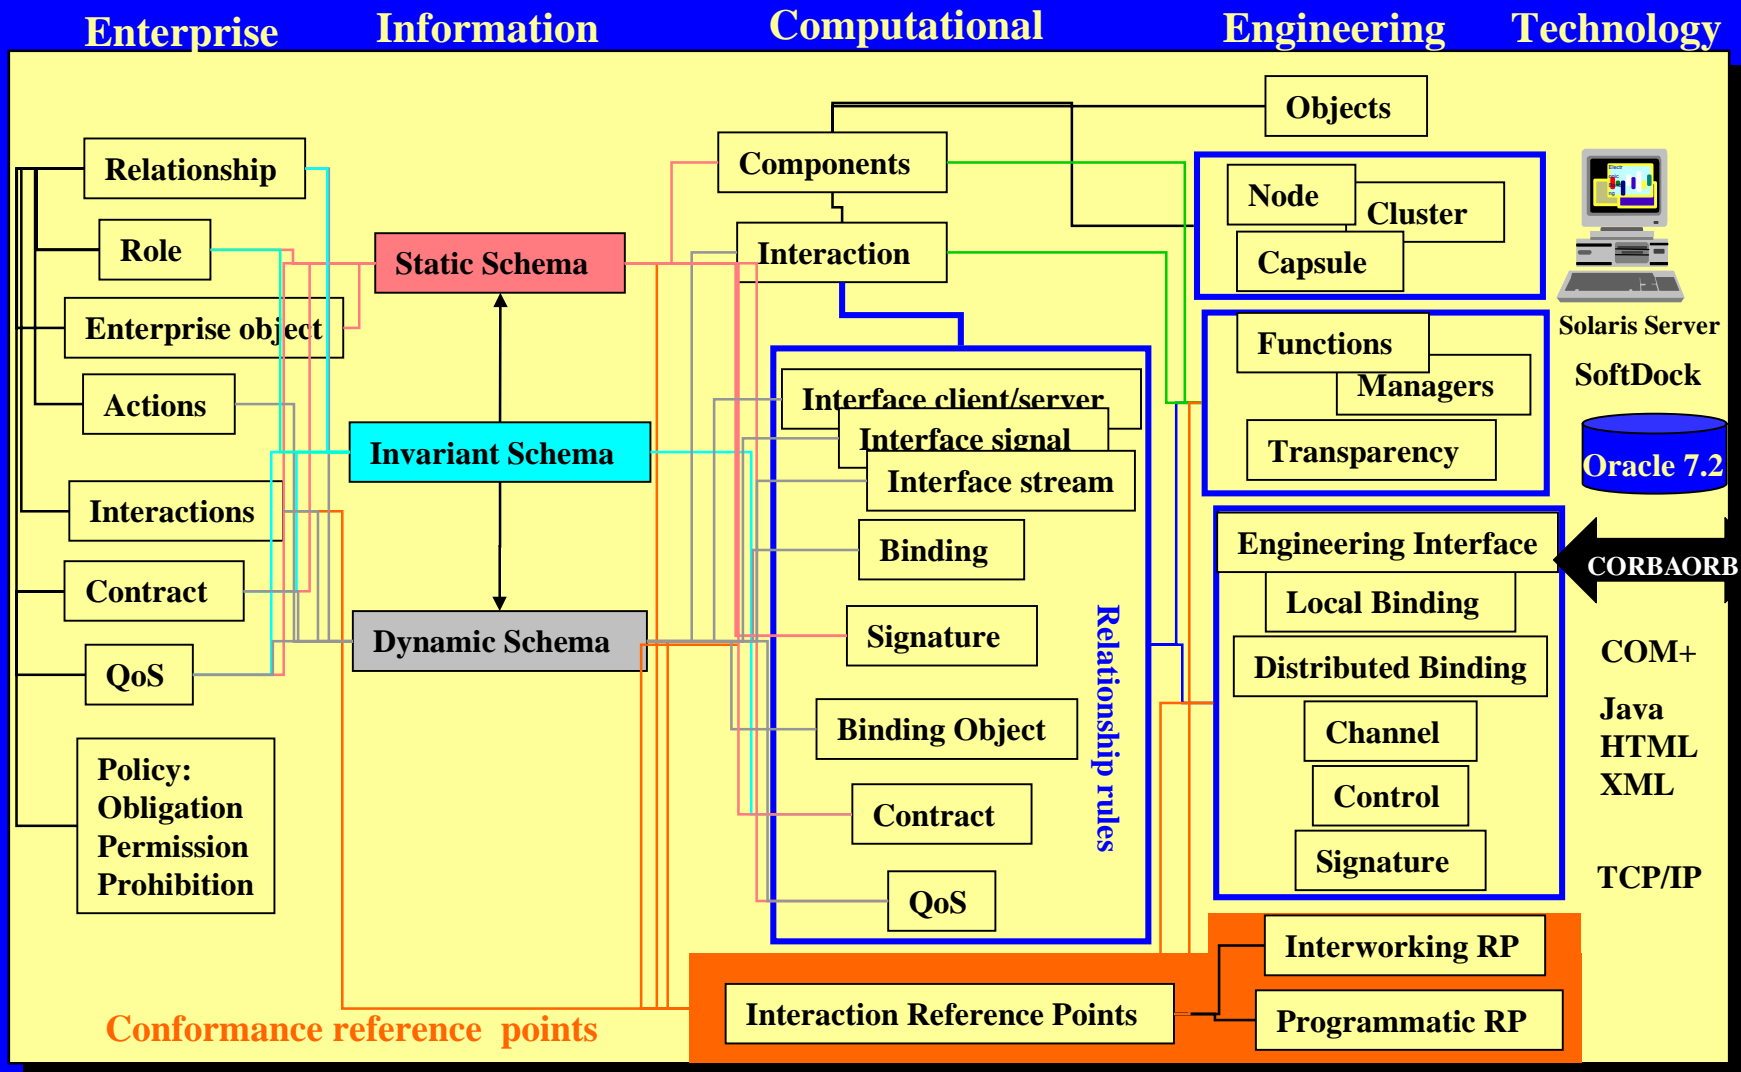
Enterprise Information Computational Engineering Technology

Relationship
Role
Enterprise object
Actions
Interactions
Contract
QoS
Policy:
Obligation
Permission
Prohibition

Static Schema
Invariant Schema
Dynamic Schema

Components
Interaction
Interface client/server
Interface signal
Interface stream
Binding
Signature
Binding Object
Contract
QoS
Relationship rules

Objects
Node
Cluster
Capsule
Functions
Managers
Transparency
Engineering Interface
Local Binding
Distributed Binding
Channel
Control
Signature

Solaris Server
SoftDock
Oracle 7.2
CORBAORB
COM+
Java
HTML
XML
TCP/IP

Interworking RP
Interaction Reference Points
Programmatic RP

Conformance reference points